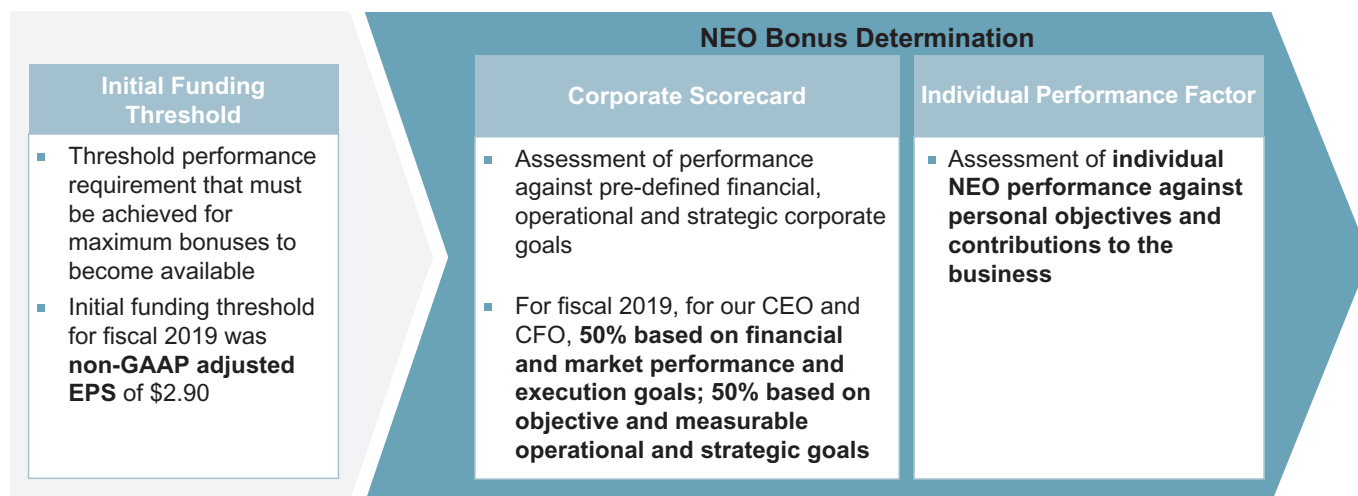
Initial Funding Threshold

- Threshold performance requirement that must be achieved for maximum bonuses to become available
- Initial funding threshold for fiscal 2019 was **non-GAAP adjusted EPS** of $2.90

NEO Bonus Determination

Corporate Scorecard

- Assessment of performance against pre-defined financial, operational and strategic corporate goals
- For fiscal 2019, for our CEO and CFO, **50% based on financial and market performance and execution goals; 50% based on objective and measurable operational and strategic goals**

Individual Performance Factor

- Assessment of **individual NEO performance against personal objectives and contributions to the business**